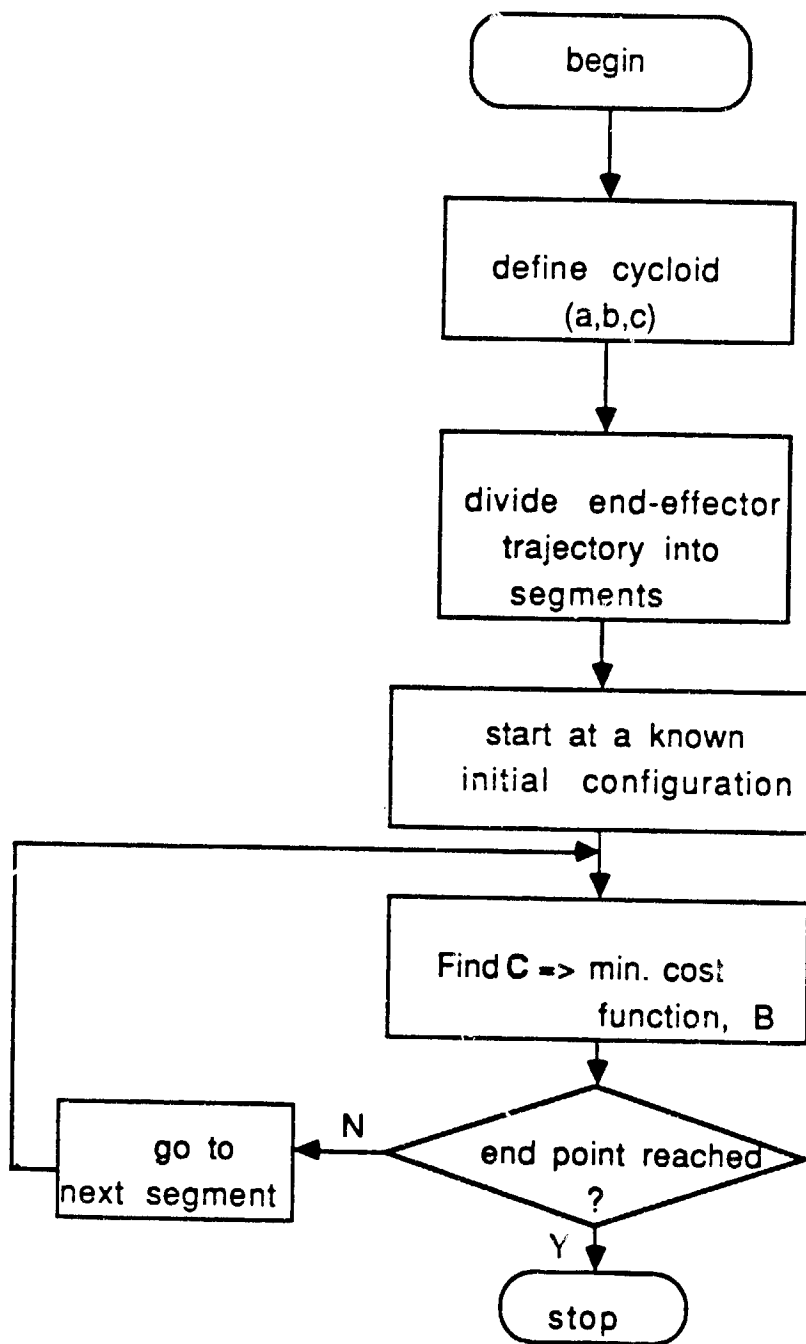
begin

define cycloid (a,b,c)

divide end-effector trajectory into segments

start at a known initial configuration

Find **C** => min. cost function, B

end point reached ?

N

go to next segment

Y

stop